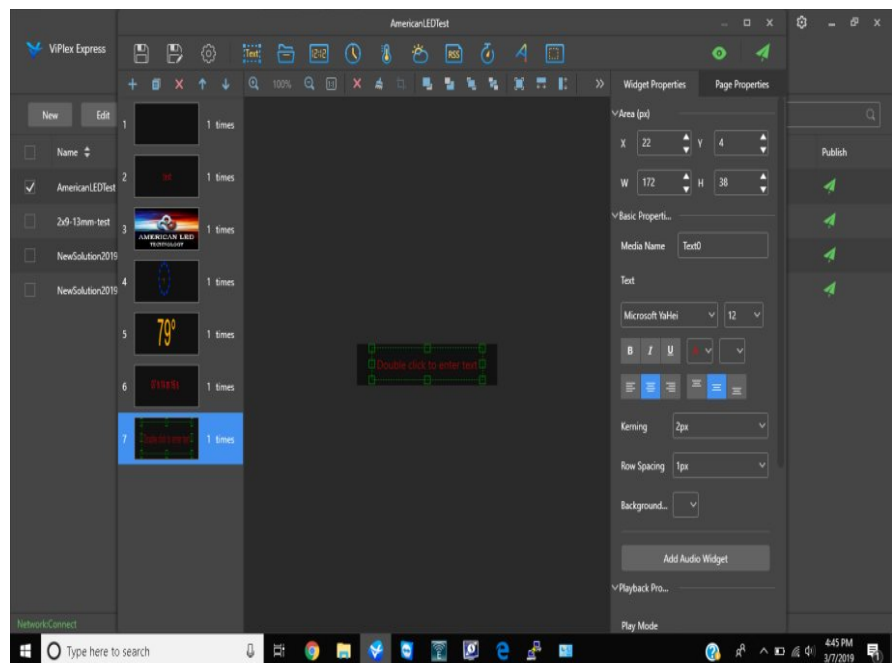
AmericanLEDTest

ViPlex Express

Text

12:12

RSS

100%

New Edit

Name

AmericanLEDTest

2x9-13mm-test

NewSolution2019

NewSolution2019

Publish

1 1 times

2 1 times

3 AMERICAN LED TECHNOLOGY 1 times

4 1 times

5 79° 1 times

6 1 times

7 1 times

Double click to enter text

Widget Properties

Page Properties

Area (px)

X 22 Y 4

W 172 H 38

Basic Properti...

Media Name Text0

Text

Microsoft YaHei 12

B I U

Kerning 2px

Row Spacing 1px

Background...

Add Audio Widget

Playback Pro...

Play Mode

Network:Connect

Type here to search

4:45 PM
3/7/2019